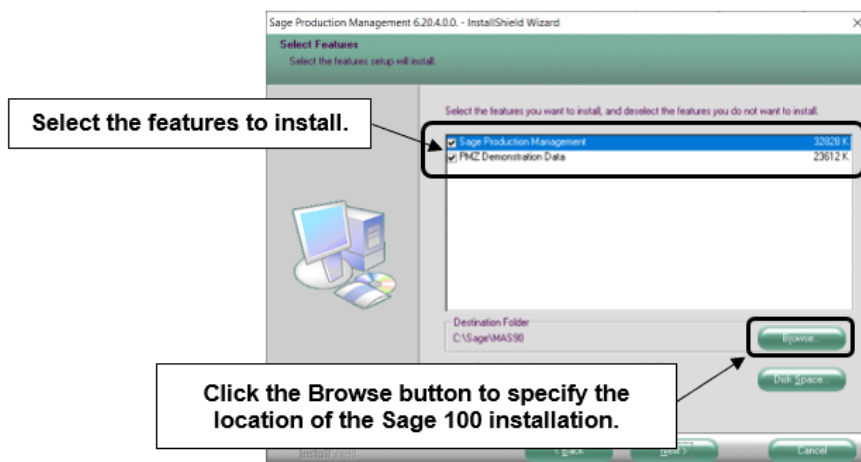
Sage Production Management 6.20.4.0.0. - InstallShield Wizard

Select Features

Select the features setup will install.

Select the features to install.

Select the features you want to install, and deselect the features you do not want to install.

Sage Production Management 32828 K

PMZ Demonstration Data 23612 K

Destination Folder

C:\Sage\MAS90

Browse...

Disk Space...

Click the Browse button to specify the location of the Sage 100 installation.

InstallShield

< Back

Next >

Cancel